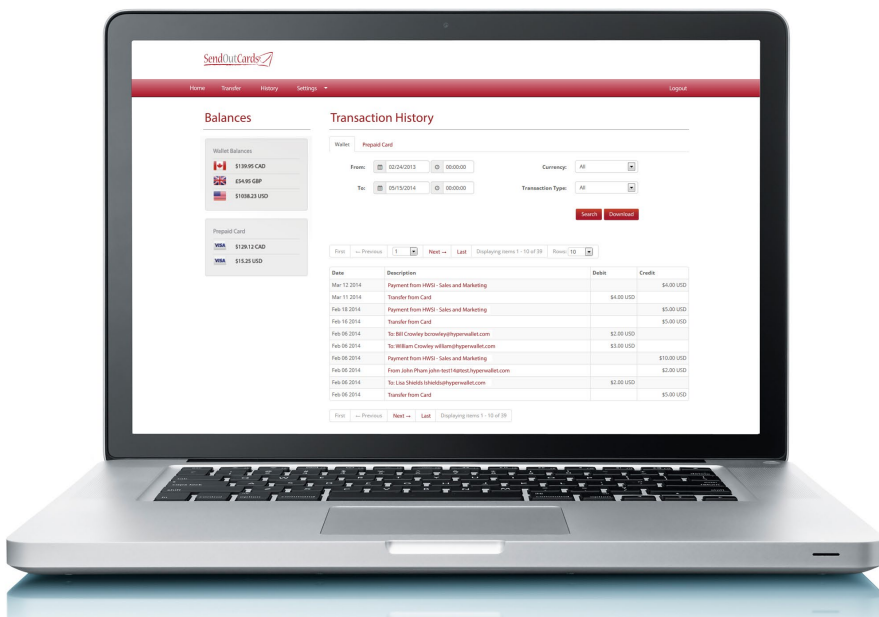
SendOutCards

Home Transfer History Settings Logout

Balances

Wallet Balances
$139.95 CAD
£54.95 GBP
$1038.23 USD

Prepaid Card
VISA $129.12 CAD
VISA $15.25 USD

Transaction History

Wallet Prepaid Card

From: 02/24/2013 00:00:00 Currency: All
To: 05/15/2014 00:00:00 Transaction Type: All

Search Download

First ← Previous 1 Next → Last Displaying items 1 - 10 of 39 Rows: 10

| Date | Description | Debit | Credit |
|---|---|---|---|
| Mar 12 2014 | Payment from HWSI - Sales and Marketing | | $4.00 USD |
| Mar 11 2014 | Transfer from Card | $4.00 USD | |
| Feb 18 2014 | Payment from HWSI - Sales and Marketing | | $5.00 USD |
| Feb 16 2014 | Transfer from Card | | $5.00 USD |
| Feb 06 2014 | To: Bill Crowley bcrowley@hyperwallet.com | $2.00 USD | |
| Feb 06 2014 | To: William Crowley william@hyperwallet.com | $3.00 USD | |
| Feb 06 2014 | Payment from HWSI - Sales and Marketing | | $10.00 USD |
| Feb 06 2014 | From John Pham john-test1@test.hyperwallet.com | | $2.00 USD |
| Feb 06 2014 | To: Lisa Shields lshields@hyperwallet.com | $2.00 USD | |
| Feb 06 2014 | Transfer from Card | | $5.00 USD |

First ← Previous Next → Last Displaying items 1 - 10 of 39